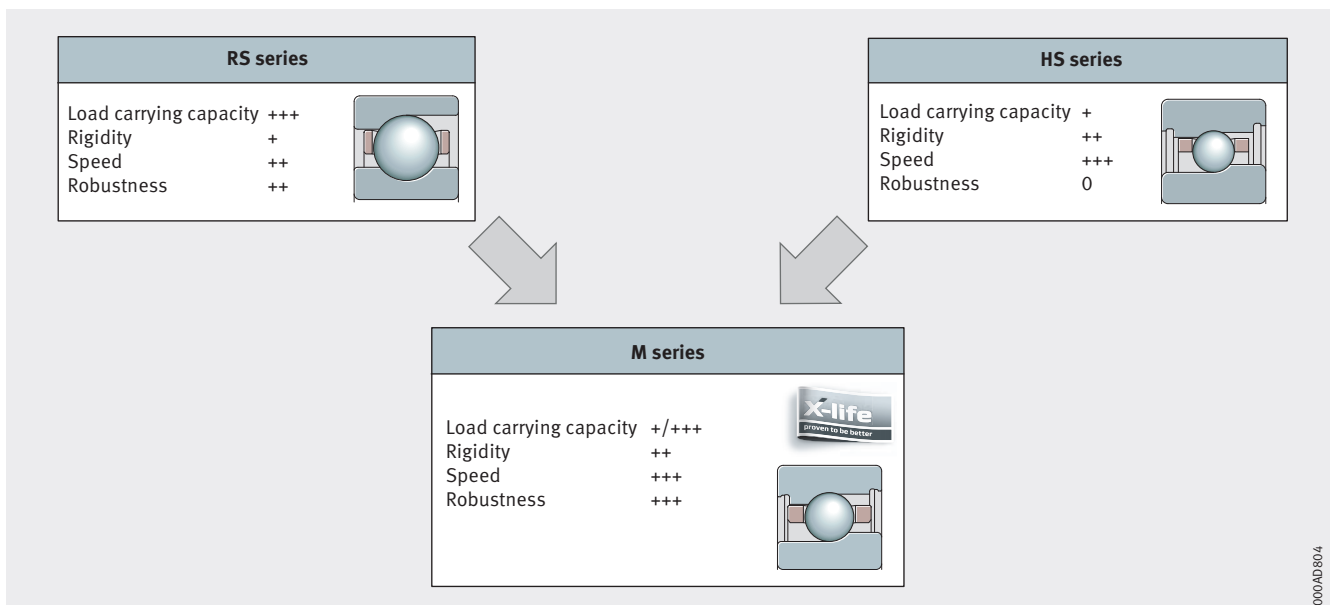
RS series

Load carrying capacity +++
Rigidity +
Speed ++
Robustness ++

HS series

Load carrying capacity +
Rigidity ++
Speed +++
Robustness 0

M series

X-life
proven to be better

Load carrying capacity +/+++
Rigidity ++
Speed +++
Robustness +++

000AD804